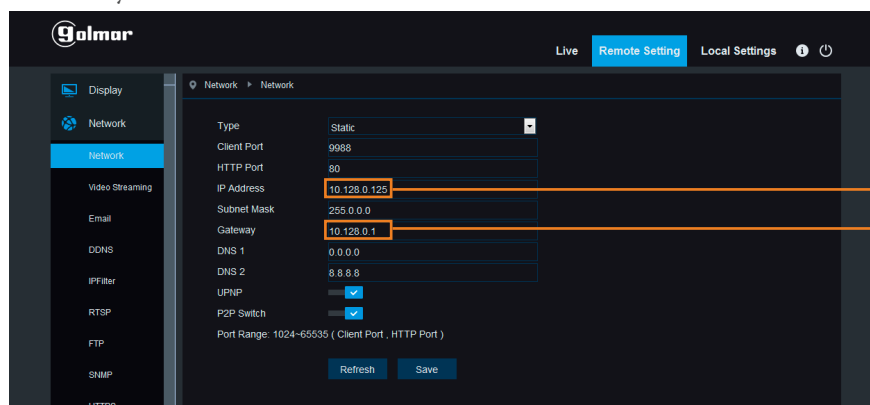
golmar

Live
Remote Setting
Local Settings

Display
Network
Network
Video Streaming
Email
DDNS
IPFilter
RTSP
FTP
SNMP

Network ▸ Network

| | |
|---|---|
| Type | Static |
| Client Port | 9988 |
| HTTP Port | 80 |
| IP Address | 10.128.0.125 |
| Subnet Mask | 255.0.0.0 |
| Gateway | 10.128.0.1 |
| DNS 1 | 0.0.0.0 |
| DNS 2 | 8.8.8.8 |
| UPNP | |
| P2P Switch | |

Port Range: 1024~65535 ( Client Port , HTTP Port )

Refresh
Save